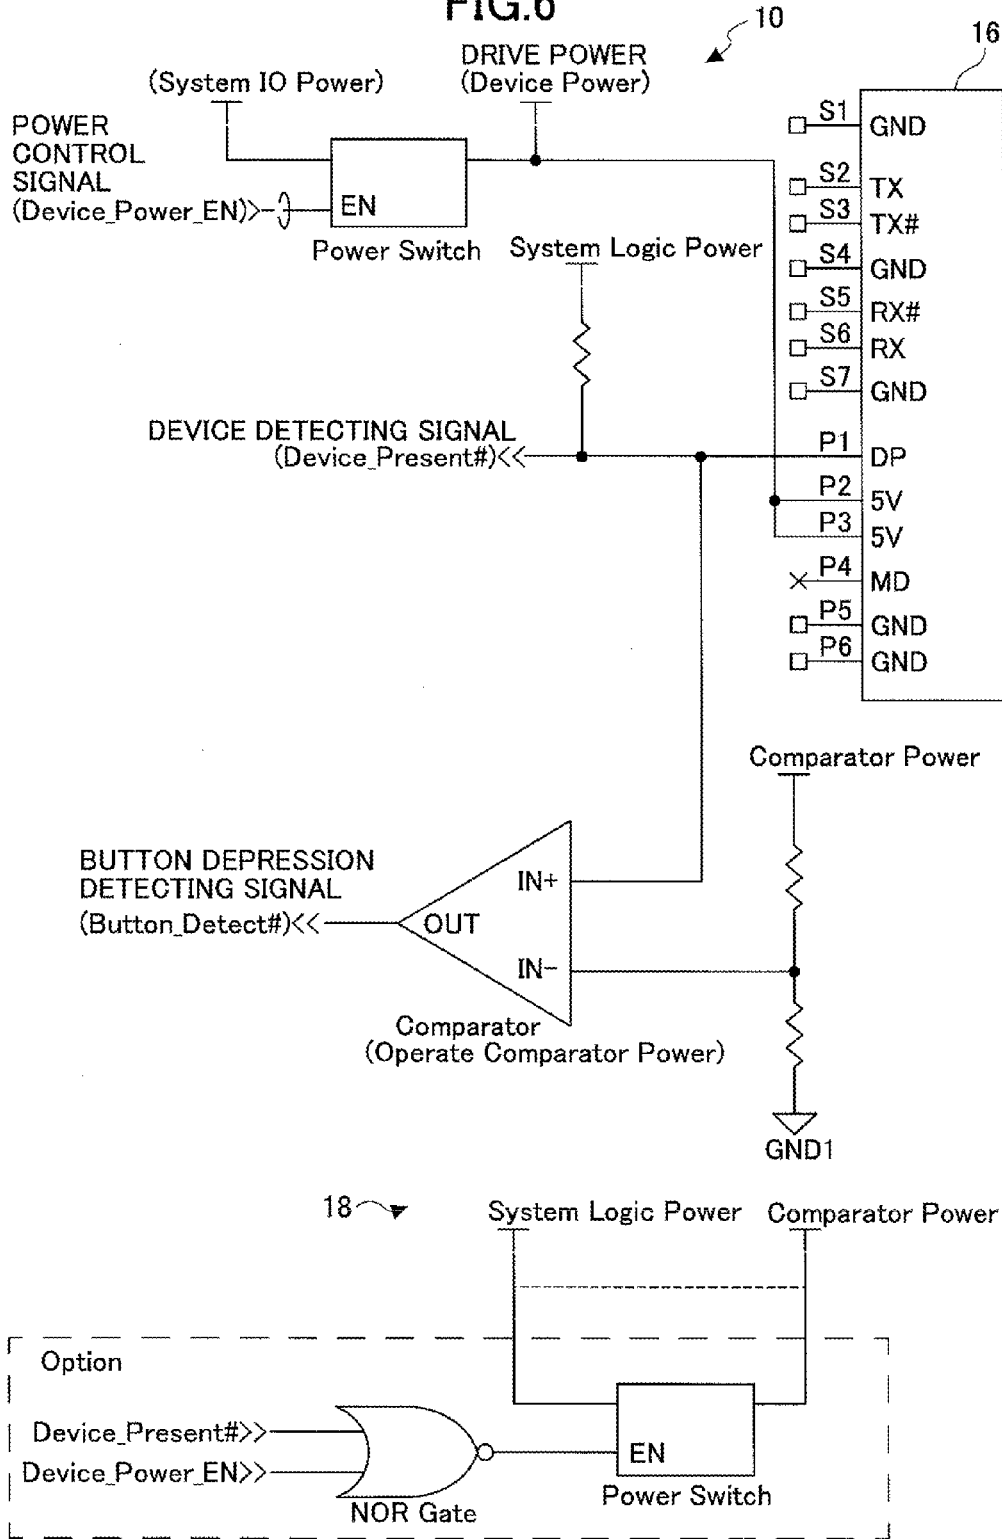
FIG.6

10

16

(System IO Power)

DRIVE POWER
(Device Power)

POWER CONTROL SIGNAL
(Device_Power_EN)

EN

Power Switch

System Logic Power

S1 GND
S2 TX
S3 TX#
S4 GND
S5 RX#
S6 RX
S7 GND

DEVICE DETECTING SIGNAL
(Device_Present#)

P1 DP
P2 5V
P3 5V
P4 MD
P5 GND
P6 GND

Comparator Power

BUTTON DEPRESSION DETECTING SIGNAL
(Button_Detect#)

IN+
OUT
IN−

Comparator
(Operate Comparator Power)

GND1

18

System Logic Power

Comparator Power

Option

Device_Present#

Device_Power_EN

NOR Gate

EN

Power Switch